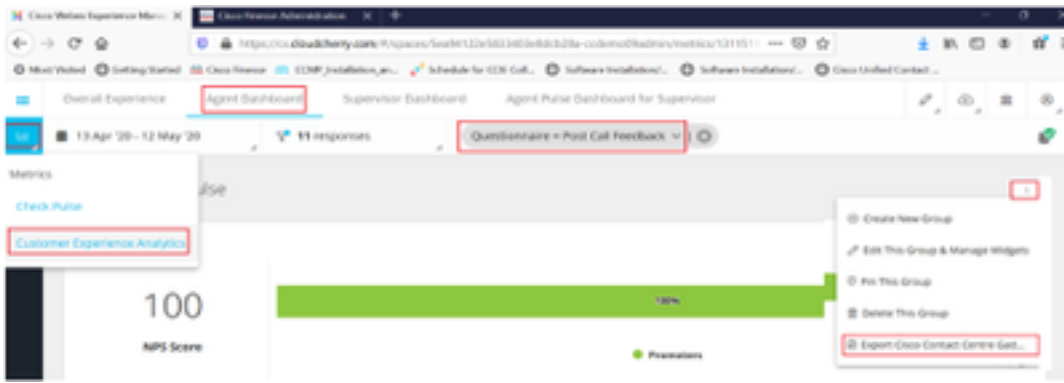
Cisco Webex Experience Ma... ×
Cisco Finesse Administration ×
+

https://cx.cloudcherry.com/#/spaces/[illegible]/metrics/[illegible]

Most Visited  Getting Started  Cisco Finesse  CCMP_Installation_an...  Schedule for CCE Coll...  Software Installation/...  Software Installation/...  Cisco Unified Contact ...

Overall Experience
Agent Dashboard
Supervisor Dashboard
Agent Pulse Dashboard for Supervisor

13 Apr '20 - 12 May '20
11 responses
Questionnaire = Post Call Feedback

Metrics
Check Pulse
Customer Experience Analytics

ulse

Create New Group
Edit This Group & Manage Widgets
Pin This Group
Delete This Group
Export Cisco Contact Centre Gad...

100
NPS Score

100%

Promoters